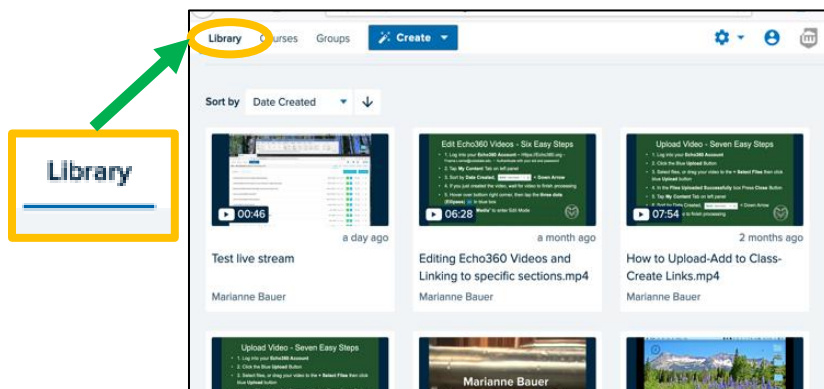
Library

Library Courses Groups Create

Sort by Date Created

Edit Echo360 Videos - Six Easy Steps

Upload Video - Seven Easy Steps

00:46

06:28

07:54

a day ago

a month ago

2 months ago

Test live stream

Editing Echo360 Videos and Linking to specific sections.mp4

How to Upload-Add to Class-Create Links.mp4

Marianne Bauer

Marianne Bauer

Marianne Bauer

Upload Video - Seven Easy Steps

Marianne Bauer